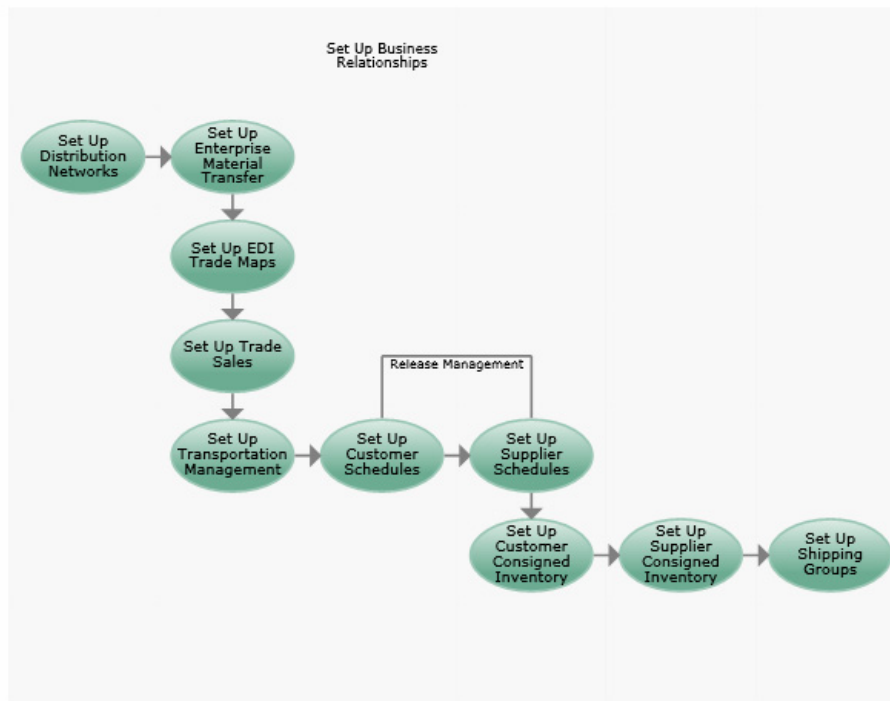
Set Up Business Relationships

Set Up Distribution Networks

Set Up Enterprise Material Transfer

Set Up EDI Trade Maps

Set Up Trade Sales

Release Management

Set Up Transportation Management

Set Up Customer Schedules

Set Up Supplier Schedules

Set Up Customer Consigned Inventory

Set Up Supplier Consigned Inventory

Set Up Shipping Groups